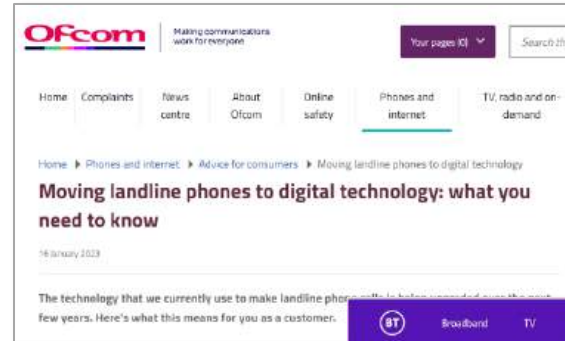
Ofcom

Making communications work for everyone

Your pages (0)

Search th

Home

Complaints

News centre

About Ofcom

Online safety

Phones and internet

TV, radio and on-demand

Home ▶ Phones and internet ▶ Advice for consumers ▶ Moving landline phones to digital technology

Moving landline phones to digital technology: what you need to know

16 January 2023

The technology that we currently use to make landline phone calls is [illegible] few years. Here's what this means for you as a customer.

BT

Broadband

TV